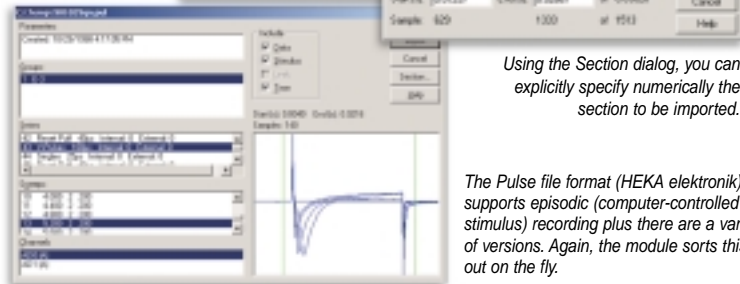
C:\temp\980 829pul.pul

Parameters
Created: 10/26/1998 4:17:26 PM

Groups

Series

Sweeps

Channels

Include
Data
Stimulus
Trees

OK
Cancel
Section...
Help

Start(s): 0.00040 End(s): 0.0216
Samples: 1-80

Cancel
Help

Sample: 629 1300 of 1513

Using the Section dialog, you can explicitly specify numerically the section to be imported.

The Pulse file format (HEKA elektronik) supports episodic (computer-controlled stimulus) recording plus there are a var of versions. Again, the module sorts thi out on the fly.